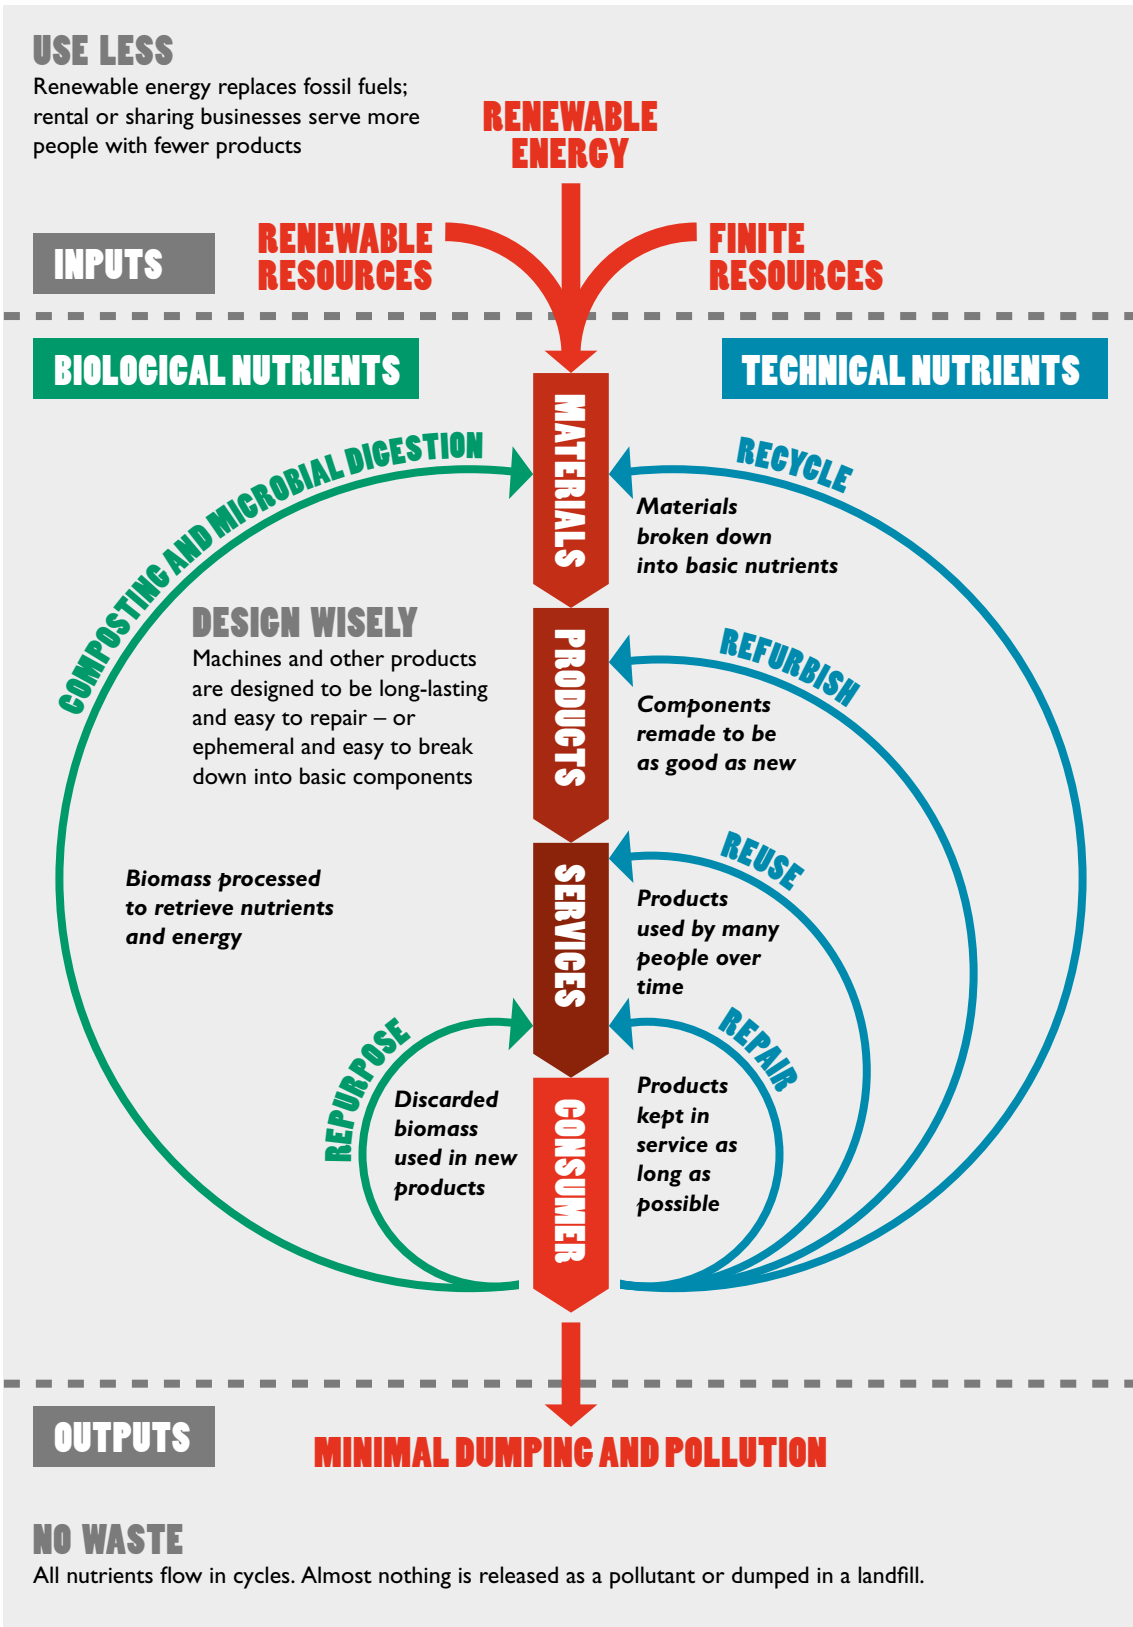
USE LESS
Renewable energy replaces fossil fuels; rental or sharing businesses serve more people with fewer products

RENEWABLE ENERGY

INPUTS

RENEWABLE RESOURCES

FINITE RESOURCES

BIOLOGICAL NUTRIENTS

TECHNICAL NUTRIENTS

MATERIALS

PRODUCTS

SERVICES

CONSUMER

COMPOSTING AND MICROBIAL DIGESTION

RECYCLE
Materials broken down into basic nutrients

DESIGN WISELY
Machines and other products are designed to be long-lasting and easy to repair – or ephemeral and easy to break down into basic components

REFURBISH
Components remade to be as good as new

Biomass processed to retrieve nutrients and energy

REUSE
Products used by many people over time

REPURPOSE
Discarded biomass used in new products

REPAIR
Products kept in service as long as possible

OUTPUTS

MINIMAL DUMPING AND POLLUTION

NO WASTE
All nutrients flow in cycles. Almost nothing is released as a pollutant or dumped in a landfill.